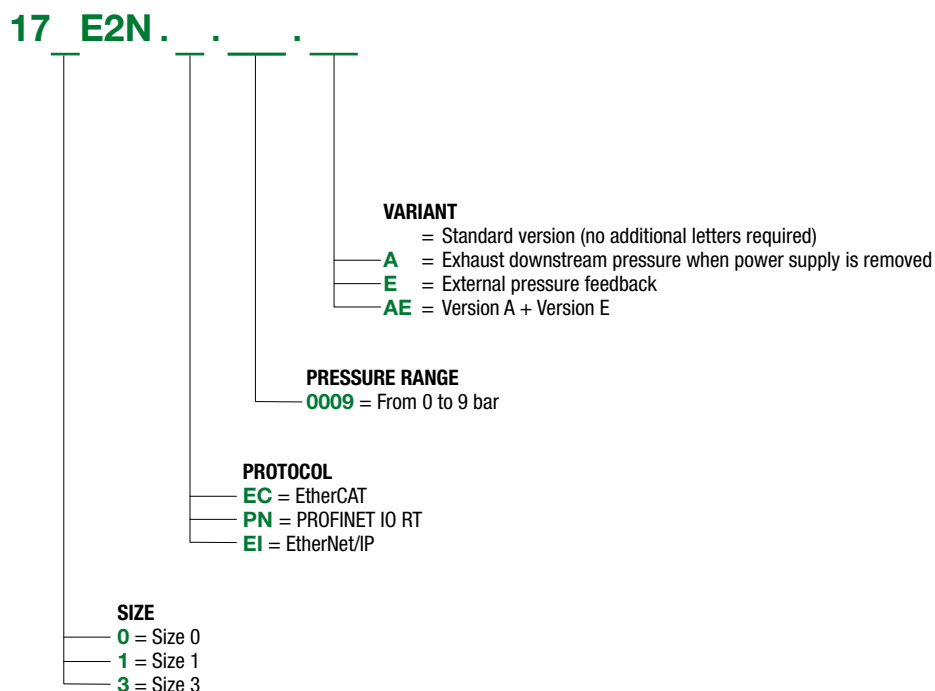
17_E2N._.___.__

VARIANT
= Standard version (no additional letters required)
A = Exhaust downstream pressure when power supply is removed
E = External pressure feedback
AE = Version A + Version E

PRESSURE RANGE
0009 = From 0 to 9 bar

PROTOCOL
EC = EtherCAT
PN = PROFINET IO RT
EI = EtherNet/IP

SIZE
0 = Size 0
1 = Size 1
3 = Size 3